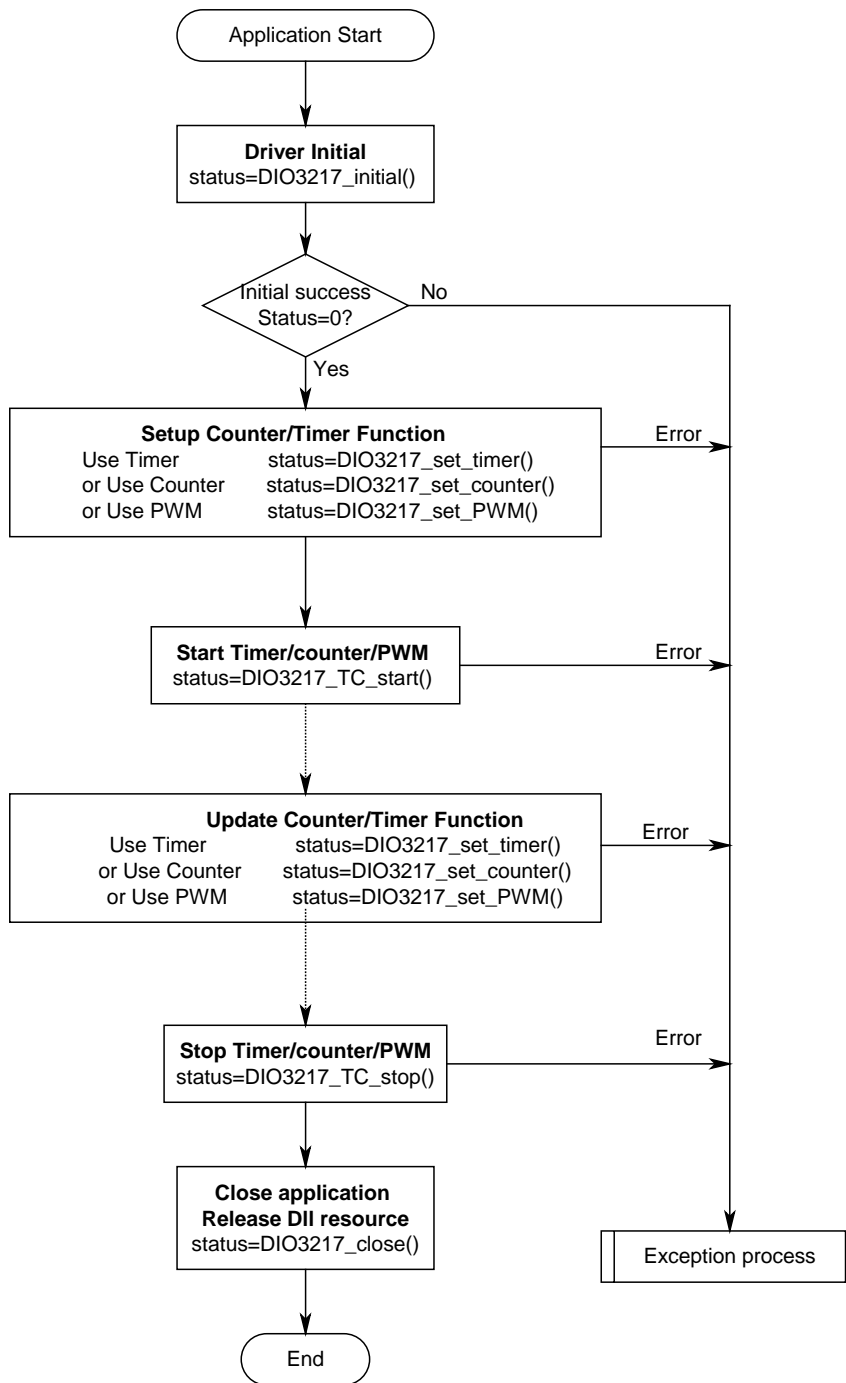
Application Start

Driver Initial
status=DIO3217_initial()

Initial success
Status=0?

No

Yes

Setup Counter/Timer Function
Use Timer status=DIO3217_set_timer()
or Use Counter status=DIO3217_set_counter()
or Use PWM status=DIO3217_set_PWM()

Error

Start Timer/counter/PWM
status=DIO3217_TC_start()

Error

Update Counter/Timer Function
Use Timer status=DIO3217_set_timer()
or Use Counter status=DIO3217_set_counter()
or Use PWM status=DIO3217_set_PWM()

Error

Stop Timer/counter/PWM
status=DIO3217_TC_stop()

Error

Close application
Release Dll resource
status=DIO3217_close()

Exception process

End